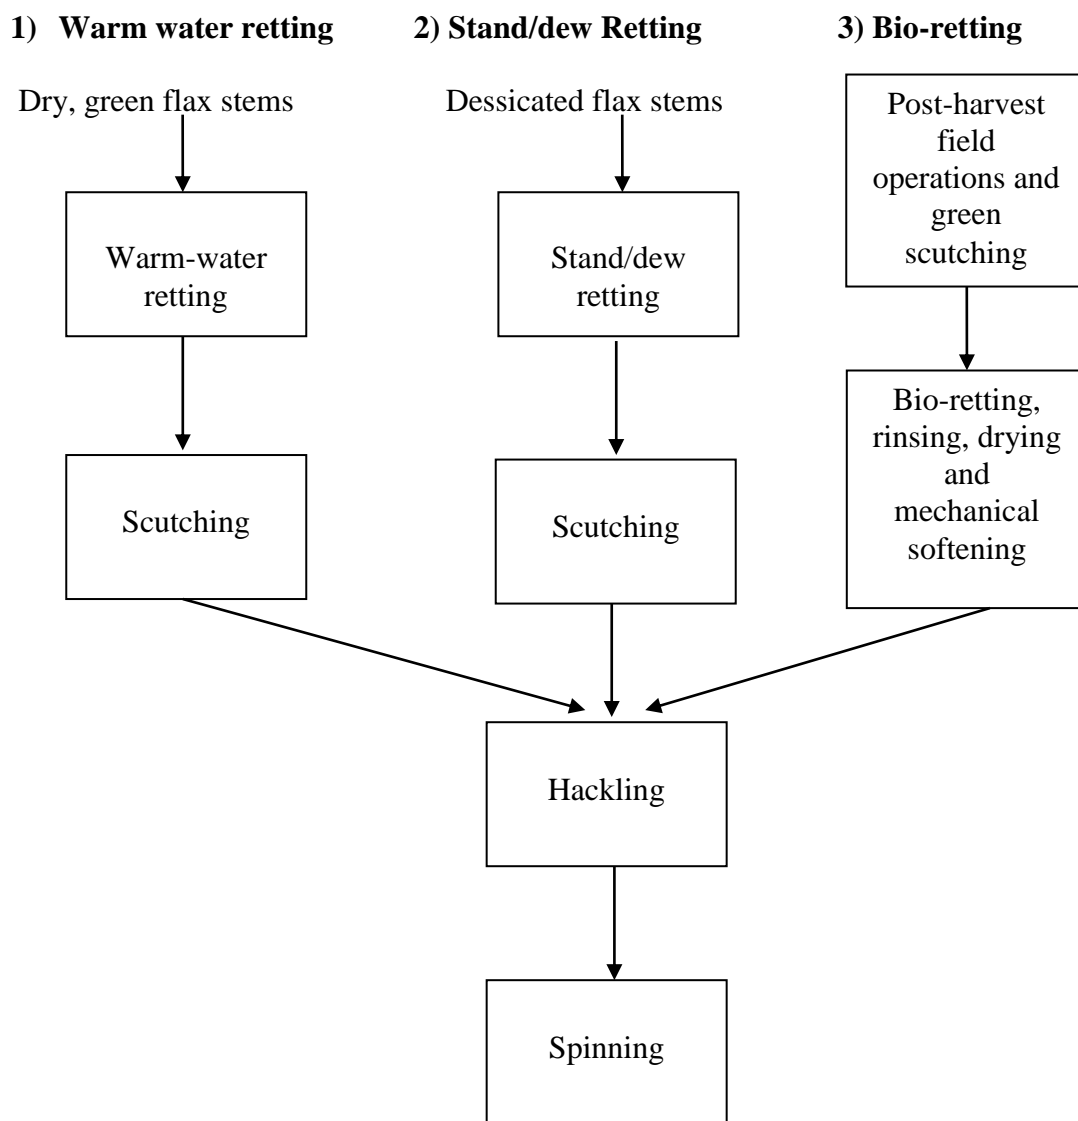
1) Warm water retting

Dry, green flax stems

Warm-water retting

Scutching

2) Stand/dew Retting

Dessicated flax stems

Stand/dew retting

Scutching

3) Bio-retting

Post-harvest field operations and green scutching

Bio-retting, rinsing, drying and mechanical softening

Hackling

Spinning